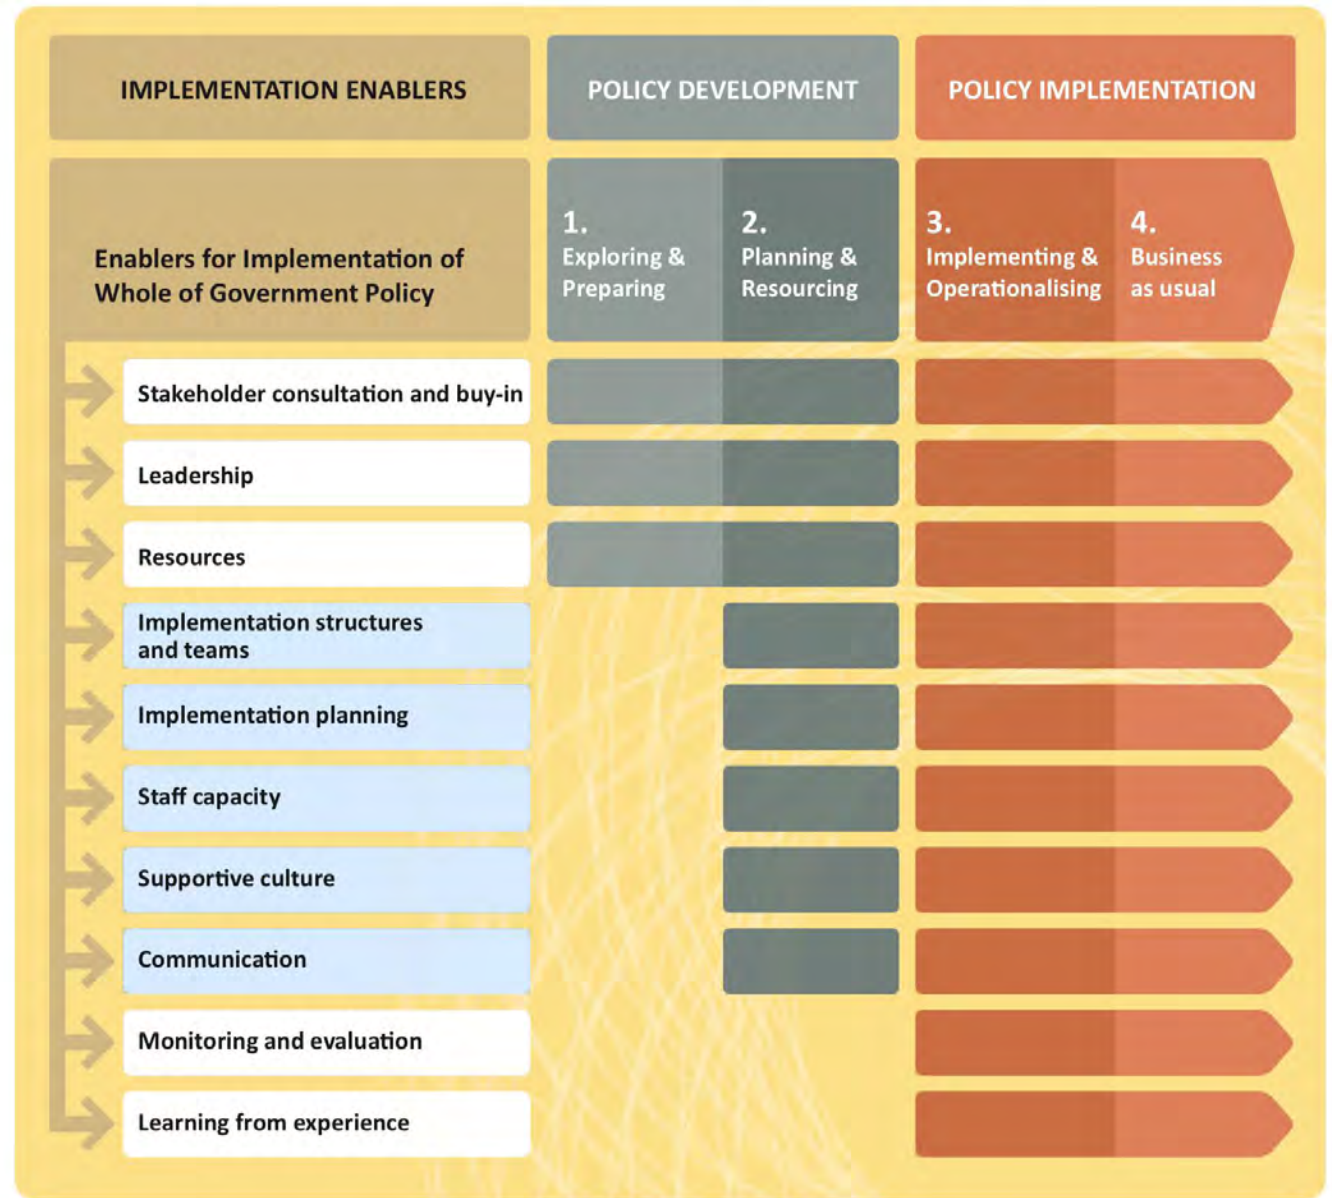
IMPLEMENTATION ENABLERS

POLICY DEVELOPMENT

POLICY IMPLEMENTATION

Enablers for Implementation of Whole of Government Policy

1. Exploring & Preparing

2. Planning & Resourcing

3. Implementing & Operationalising

4. Business as usual

Stakeholder consultation and buy-in

Leadership

Resources

Implementation structures and teams

Implementation planning

Staff capacity

Supportive culture

Communication

Monitoring and evaluation

Learning from experience